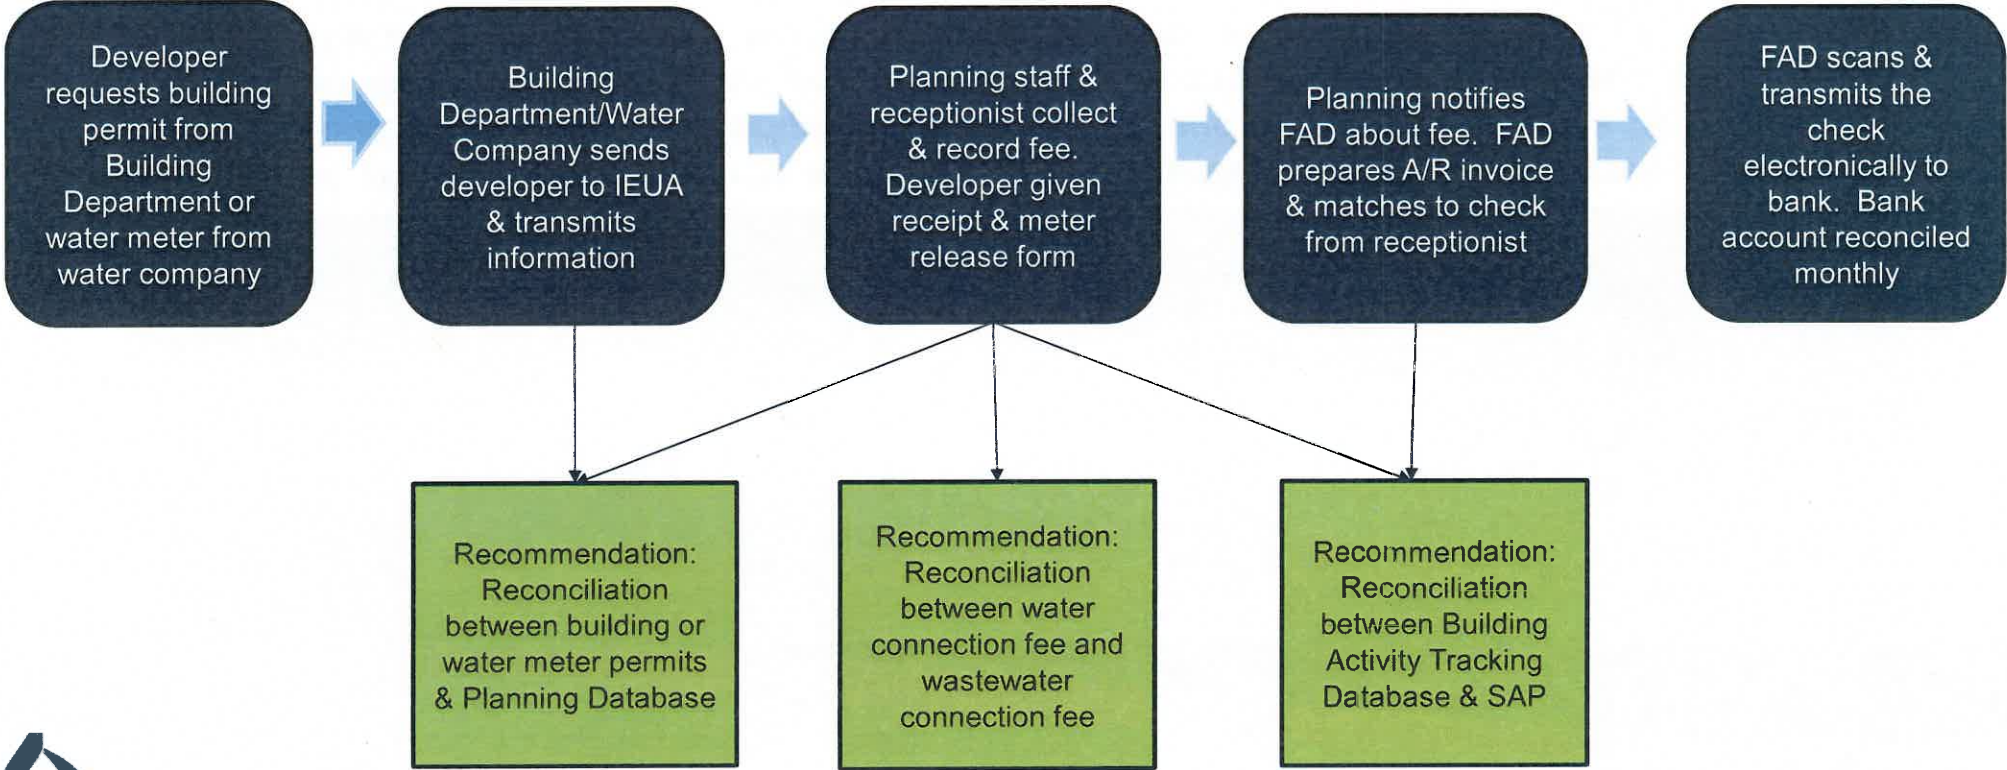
Developer requests building permit from Building Department or water meter from water company

Building Department/Water Company sends developer to IEUA & transmits information

Planning staff & receptionist collect & record fee. Developer given receipt & meter release form

Planning notifies FAD about fee. FAD prepares A/R invoice & matches to check from receptionist

FAD scans & transmits the check electronically to bank. Bank account reconciled monthly

Recommendation: Reconciliation between building or water meter permits & Planning Database

Recommendation: Reconciliation between water connection fee and wastewater connection fee

Recommendation: Reconciliation between Building Activity Tracking Database & SAP